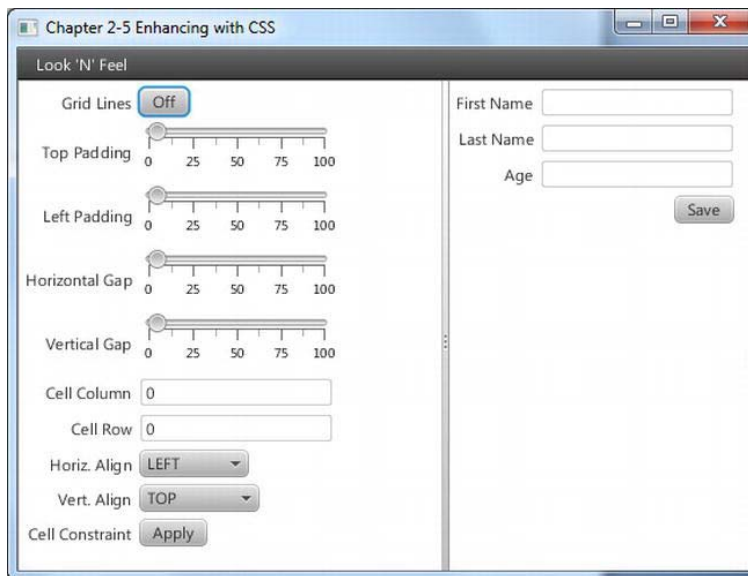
Chapter 2-5 Enhancing with CSS

Look 'N' Feel

Grid Lines Off

Top Padding 0 25 50 75 100

Left Padding 0 25 50 75 100

Horizontal Gap 0 25 50 75 100

Vertical Gap 0 25 50 75 100

Cell Column 0

Cell Row 0

Horiz. Align LEFT

Vert. Align TOP

Cell Constraint Apply

First Name

Last Name

Age

Save